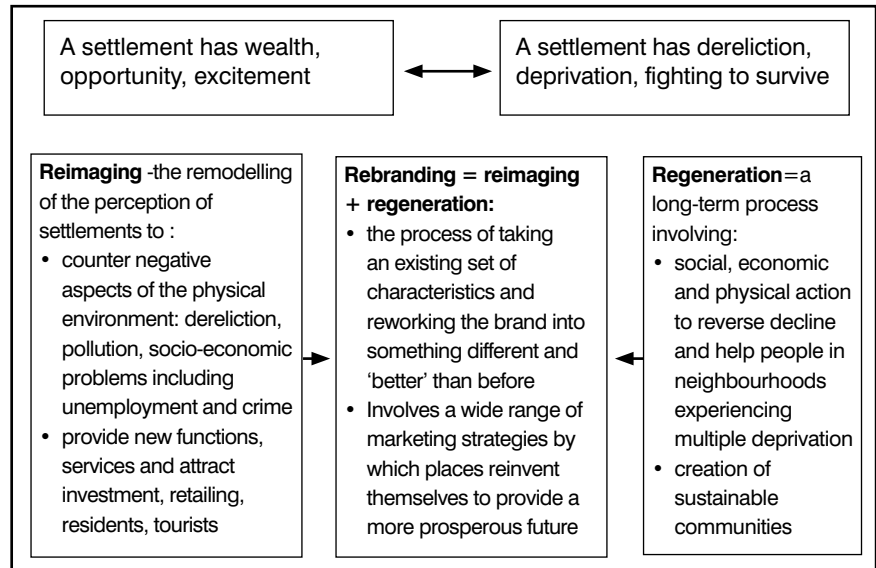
A settlement has wealth, opportunity, excitement

A settlement has dereliction, deprivation, fighting to survive

**Reimaging** -the remodelling of the perception of settlements to :
- counter negative aspects of the physical environment: dereliction, pollution, socio-economic problems including unemployment and crime
- provide new functions, services and attract investment, retailing, residents, tourists

**Rebranding = reimaging + regeneration:**
- the process of taking an existing set of characteristics and reworking the brand into something different and 'better' than before
- Involves a wide range of marketing strategies by which places reinvent themselves to provide a more prosperous future

**Regeneration**=a long-term process involving:
- social, economic and physical action to reverse decline and help people in neighbourhoods experiencing multiple deprivation
- creation of sustainable communities